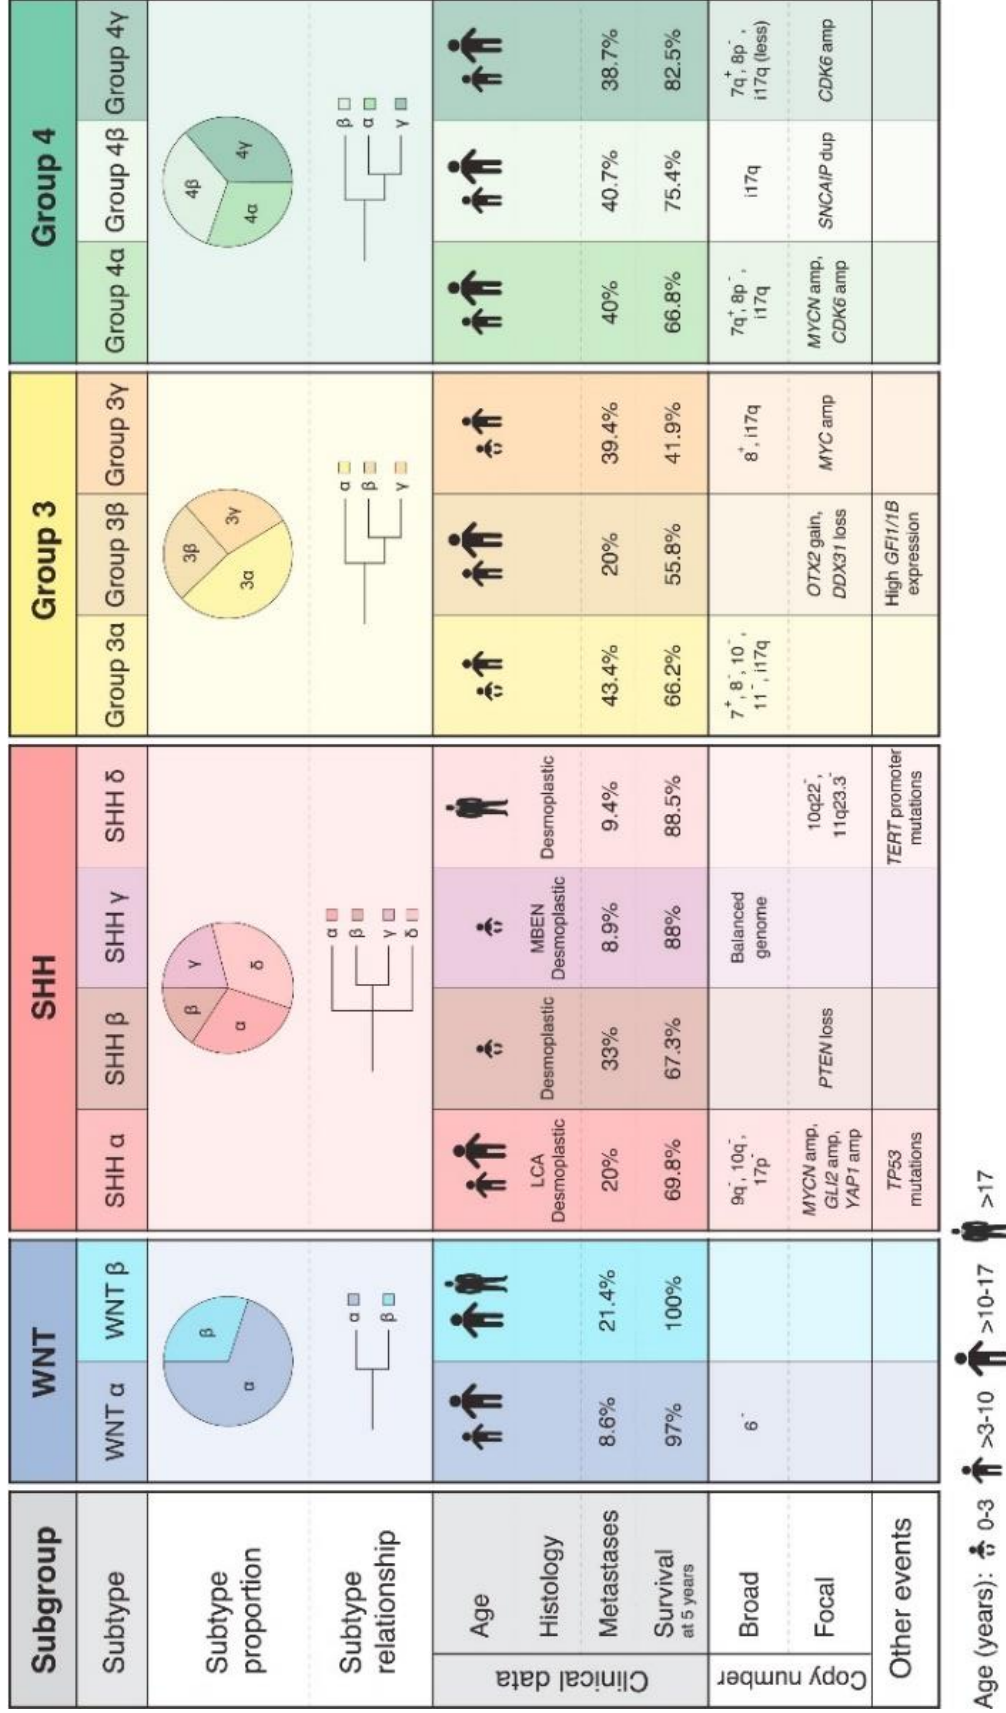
| Subgroup | | WNT | | SHH | | | | Group 3 | | | Group 4 | | |
|---|---|---|---|---|---|---|---|---|---|---|---|---|---|
| Subtype | | WNT α | WNT β | SHH α | SHH β | SHH γ | SHH δ | Group 3α | Group 3β | Group 3γ | Group 4α | Group 4β | Group 4γ |
| Subtype proportion | | α, β | | β, γ, α, δ | | | | 3β, 3γ, 3α | | | 4β, 4γ, 4α | | |
| Subtype relationship | | α, β | | α, β, γ, δ | | | | α, β, γ | | | β, α, γ | | |
| Clinical data | Age | | | | | | | | | | | | |
| | Histology | | | LCA Desmoplastic | Desmoplastic | MBEN Desmoplastic | Desmoplastic | | | | | | |
| | Metastases | 8.6% | 21.4% | 20% | 33% | 8.9% | 9.4% | 43.4% | 20% | 39.4% | 40% | 40.7% | 38.7% |
| | Survival at 5 years | 97% | 100% | 69.8% | 67.3% | 88% | 88.5% | 66.2% | 55.8% | 41.9% | 66.8% | 75.4% | 82.5% |
| Copy number | Broad | $6^-$ | | $9q^-$, $10q^-$, $17p^-$ | | Balanced genome | | $7^+$, $8^-$, $10^-$, $11^-$, i17q | | $8^+$, i17q | $7q^+$, $8p^-$, i17q | i17q | $7q^+$, $8p^-$, i17q (less) |
| | Focal | | | MYCN amp, GLI2 amp, YAP1 amp | PTEN loss | | $10q22^-$, $11q23.3^-$ | | OTX2 gain, DDX31 loss | MYC amp | MYCN amp, CDK6 amp | SNCAIP dup | CDK6 amp |
| Other events | | | | TP53 mutations | | | TERT promoter mutations | | High GFI1/1B expression | | | | |

Age (years): 0-3 >3-10 >10-17 >17